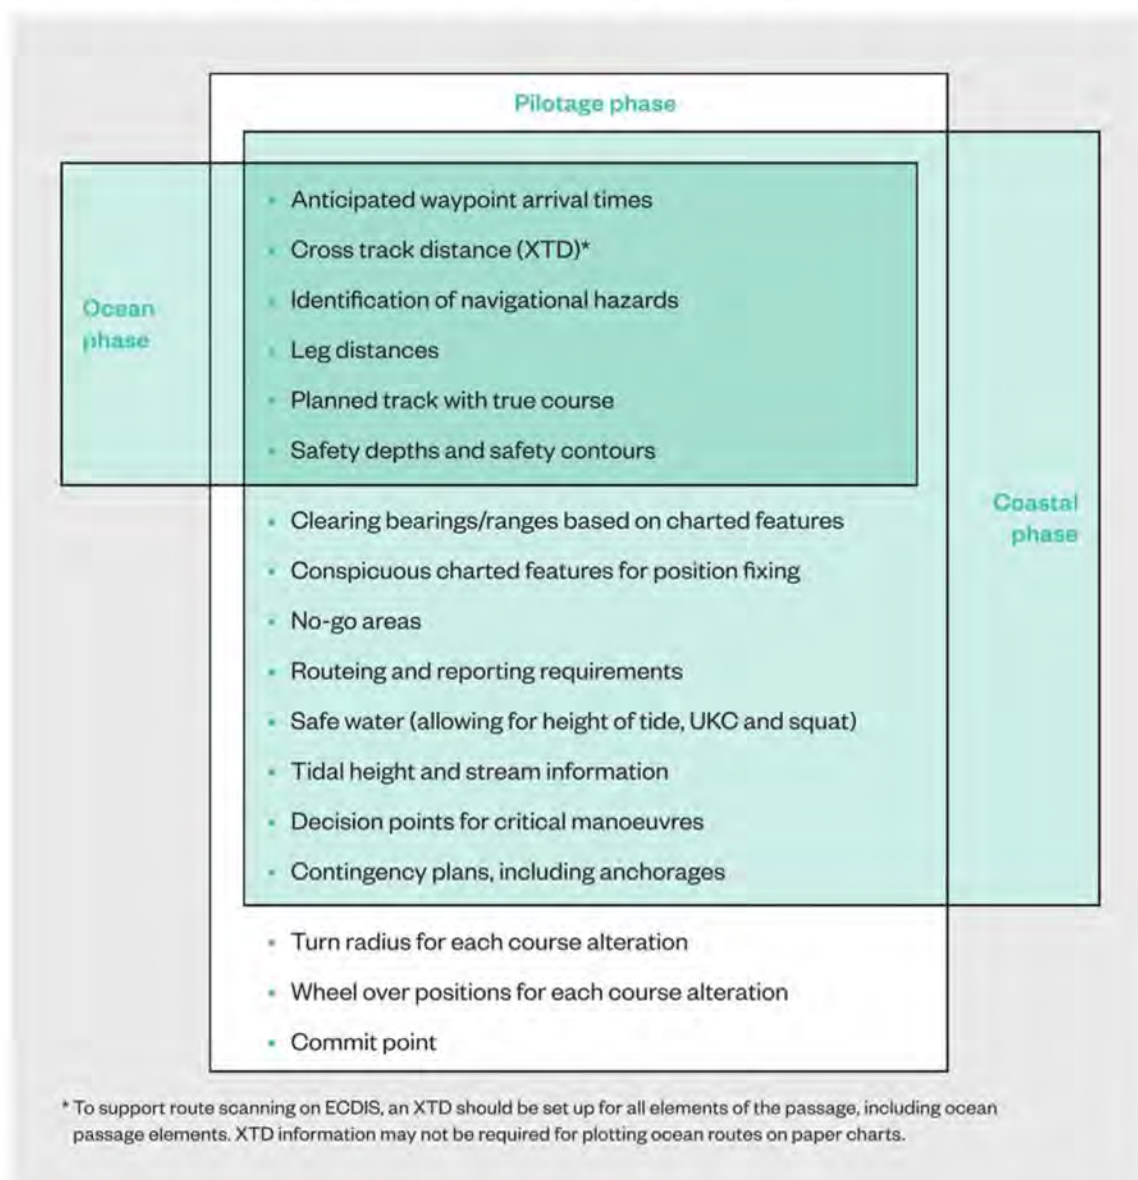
Pilotage phase

Ocean phase

- Anticipated waypoint arrival times
- Cross track distance (XTD)*
- Identification of navigational hazards
- Leg distances
- Planned track with true course
- Safety depths and safety contours

Coastal phase

- Clearing bearings/ranges based on charted features
- Conspicuous charted features for position fixing
- No-go areas
- Routeing and reporting requirements
- Safe water (allowing for height of tide, UKC and squat)
- Tidal height and stream information
- Decision points for critical manoeuvres
- Contingency plans, including anchorages

- Turn radius for each course alteration
- Wheel over positions for each course alteration
- Commit point

* To support route scanning on ECDIS, an XTD should be set up for all elements of the passage, including ocean passage elements. XTD information may not be required for plotting ocean routes on paper charts.